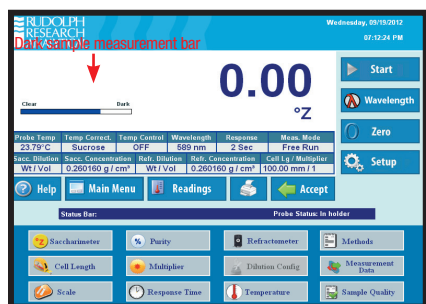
RUDOLPH RESEARCH

Wednesday, 09/19/2012
07:12:24 PM

Dark sample measurement bar

Clear
Dark

0.00
°Z

Start
Wavelength
Zero
Setup

| Probe Temp | Temp Correct. | Temp Control | Wavelength | Response | Meas. Mode |
|---|---|---|---|---|---|
| 23.79°C | Sucrose | OFF | 589 nm | 2 Sec | Free Run |

| Sacc. Dilution | Sacc. Concentration | Refr. Dilution | Refr. Concentration | Cell Lg / Multiplier |
|---|---|---|---|---|
| Wt / Vol | 0.260160 g / cm³ | Wt / Vol | 0.260160 g / cm³ | 100.00 mm / 1 |

Help
Main Menu
Readings
Accept

Status Bar:
Probe Status: In holder

Saccharimeter
Purity
Refractometer
Methods
Cell Length
Multiplier
Dilution Config
Measurement Data
Scale
Response Time
Temperature
Sample Quality